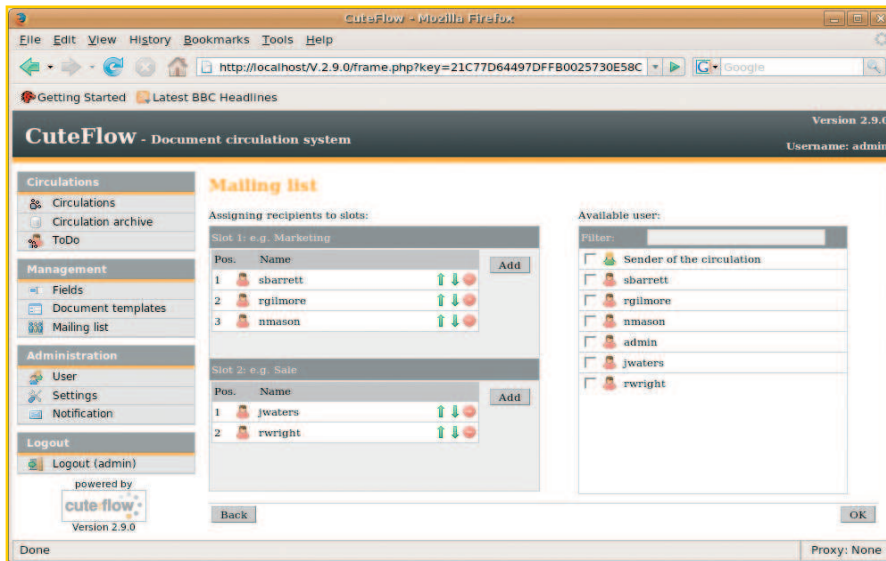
CuteFlow - Mozilla Firefox

File Edit View History Bookmarks Tools Help

http://localhost/V.2.9.0/frame.php?key=21C77D64497DFFB0025730E58C

Google

Getting Started Latest BBC Headlines

CuteFlow - Document circulation system

Version 2.9.0

Username: admin

Circulations
Circulations
Circulation archive
ToDo

Management
Fields
Document templates
Mailing list

Administration
User
Settings
Notification

Logout
Logout (admin)

powered by
cuteflow
Version 2.9.0

Mailing list

Assigning recipients to slots:

Slot 1: e.g. Marketing

| Pos. | Name |
|---|---|
| 1 | sbarrett |
| 2 | rgilmore |
| 3 | nmason |

Add

Slot 2: e.g. Sale

| Pos. | Name |
|---|---|
| 1 | jwaters |
| 2 | rwright |

Add

Available user:

Filter:

Sender of the circulation
sbarrett
rgilmore
nmason
admin
jwaters
rwright

Back

OK

Done

Proxy: None